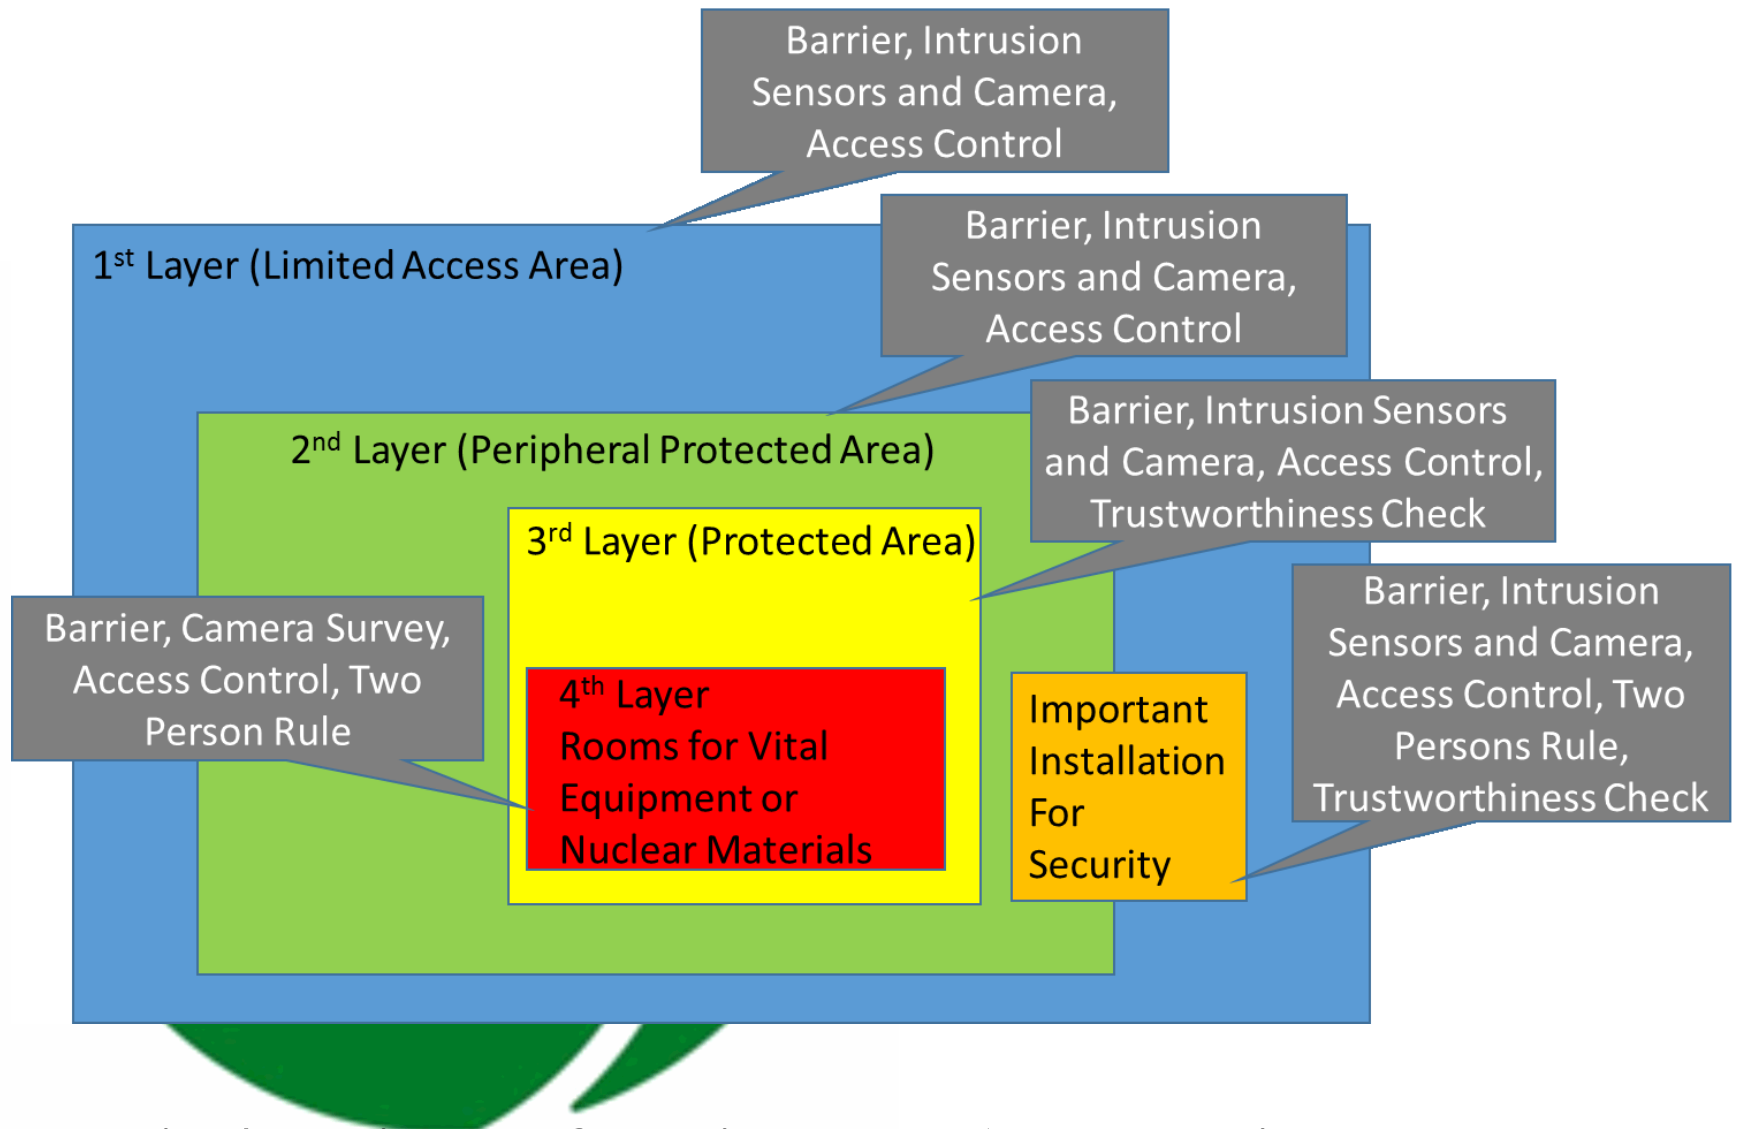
Barrier, Intrusion Sensors and Camera, Access Control

$1^{st}$ Layer (Limited Access Area)

Barrier, Intrusion Sensors and Camera, Access Control

$2^{nd}$ Layer (Peripheral Protected Area)

Barrier, Intrusion Sensors and Camera, Access Control, Trustworthiness Check

$3^{rd}$ Layer (Protected Area)

Barrier, Camera Survey, Access Control, Two Person Rule

$4^{th}$ Layer Rooms for Vital Equipment or Nuclear Materials

Important Installation For Security

Barrier, Intrusion Sensors and Camera, Access Control, Two Persons Rule, Trustworthiness Check